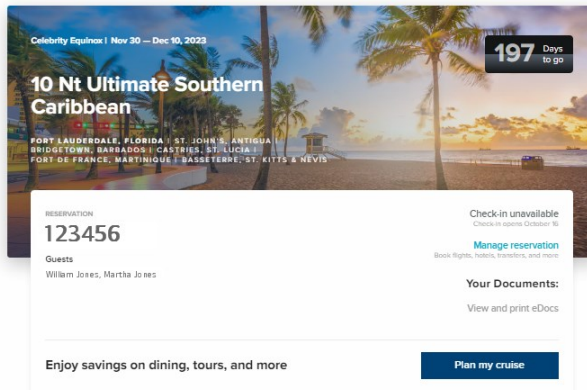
Celebrity Equinox | Nov 30 — Dec 10, 2023

197 Days to go

10 Nt Ultimate Southern Caribbean

FORT LAUDERDALE, FLORIDA | ST. JOHN'S, ANTIGUA | BRIDGETOWN, BARBADOS | CASTRIES, ST. LUCIA | FORT DE FRANCE, MARTINIQUE | BASSETERRE, ST. KITTS & NEVIS

RESERVATION
123456

Guests
William Jones, Martha Jones

Check-in unavailable
Check-in opens October 16

Manage reservation
Book flights, hotels, transfers, and more

Your Documents:

View and print eDocs

Enjoy savings on dining, tours, and more

Plan my cruise